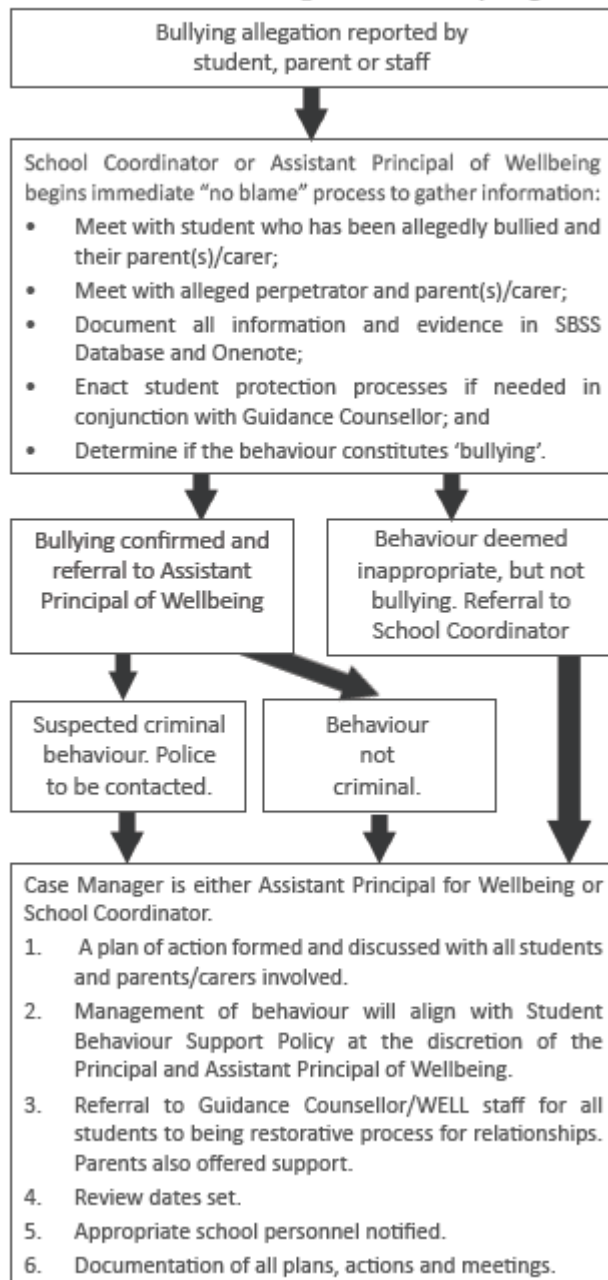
Bullying allegation reported by student, parent or staff

School Coordinator or Assistant Principal of Wellbeing begins immediate "no blame" process to gather information:

- Meet with student who has been allegedly bullied and their parent(s)/carer;
- Meet with alleged perpetrator and parent(s)/carer;
- Document all information and evidence in SBSS Database and Onenote;
- Enact student protection processes if needed in conjunction with Guidance Counsellor; and
- Determine if the behaviour constitutes 'bullying'.

Bullying confirmed and referral to Assistant Principal of Wellbeing

Behaviour deemed inappropriate, but not bullying. Referral to School Coordinator

Suspected criminal behaviour. Police to be contacted.

Behaviour not criminal.

Case Manager is either Assistant Principal for Wellbeing or School Coordinator.

1. A plan of action formed and discussed with all students and parents/carers involved.
2. Management of behaviour will align with Student Behaviour Support Policy at the discretion of the Principal and Assistant Principal of Wellbeing.
3. Referral to Guidance Counsellor/WELL staff for all students to being restorative process for relationships. Parents also offered support.
4. Review dates set.
5. Appropriate school personnel notified.
6. Documentation of all plans, actions and meetings.